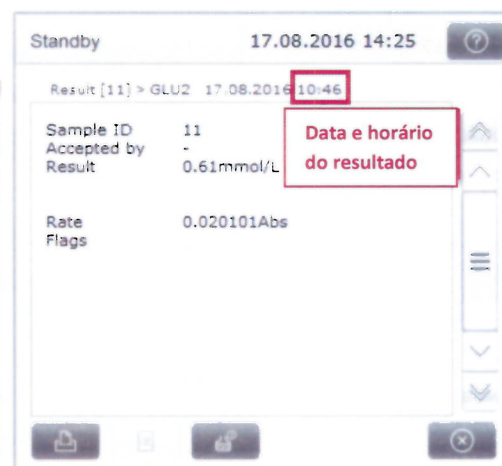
Standby 17.08.2016 14:25

?

Result [11] > GLU2 17.08.2016 10:46

Data e horário do resultado

| Sample ID | 11 |
|---|---|
| Accepted by | - |
| Result | 0.61mmol/L |
| Rate | 0.020101Abs |
| Flags | |